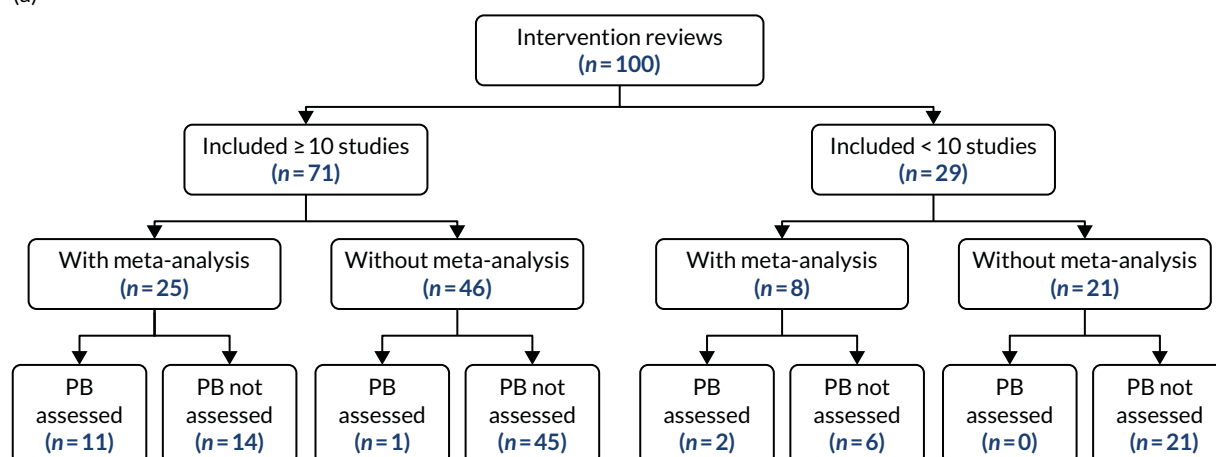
(a)

Intervention reviews
(n = 100)

Included ≥ 10 studies
(n = 71)

Included < 10 studies
(n = 29)

With meta-analysis
(n = 25)

Without meta-analysis
(n = 46)

With meta-analysis
(n = 8)

Without meta-analysis
(n = 21)

PB assessed
(n = 11)

PB not assessed
(n = 14)

PB assessed
(n = 1)

PB not assessed
(n = 45)

PB assessed
(n = 2)

PB not assessed
(n = 6)

PB assessed
(n = 0)

PB not assessed
(n = 21)